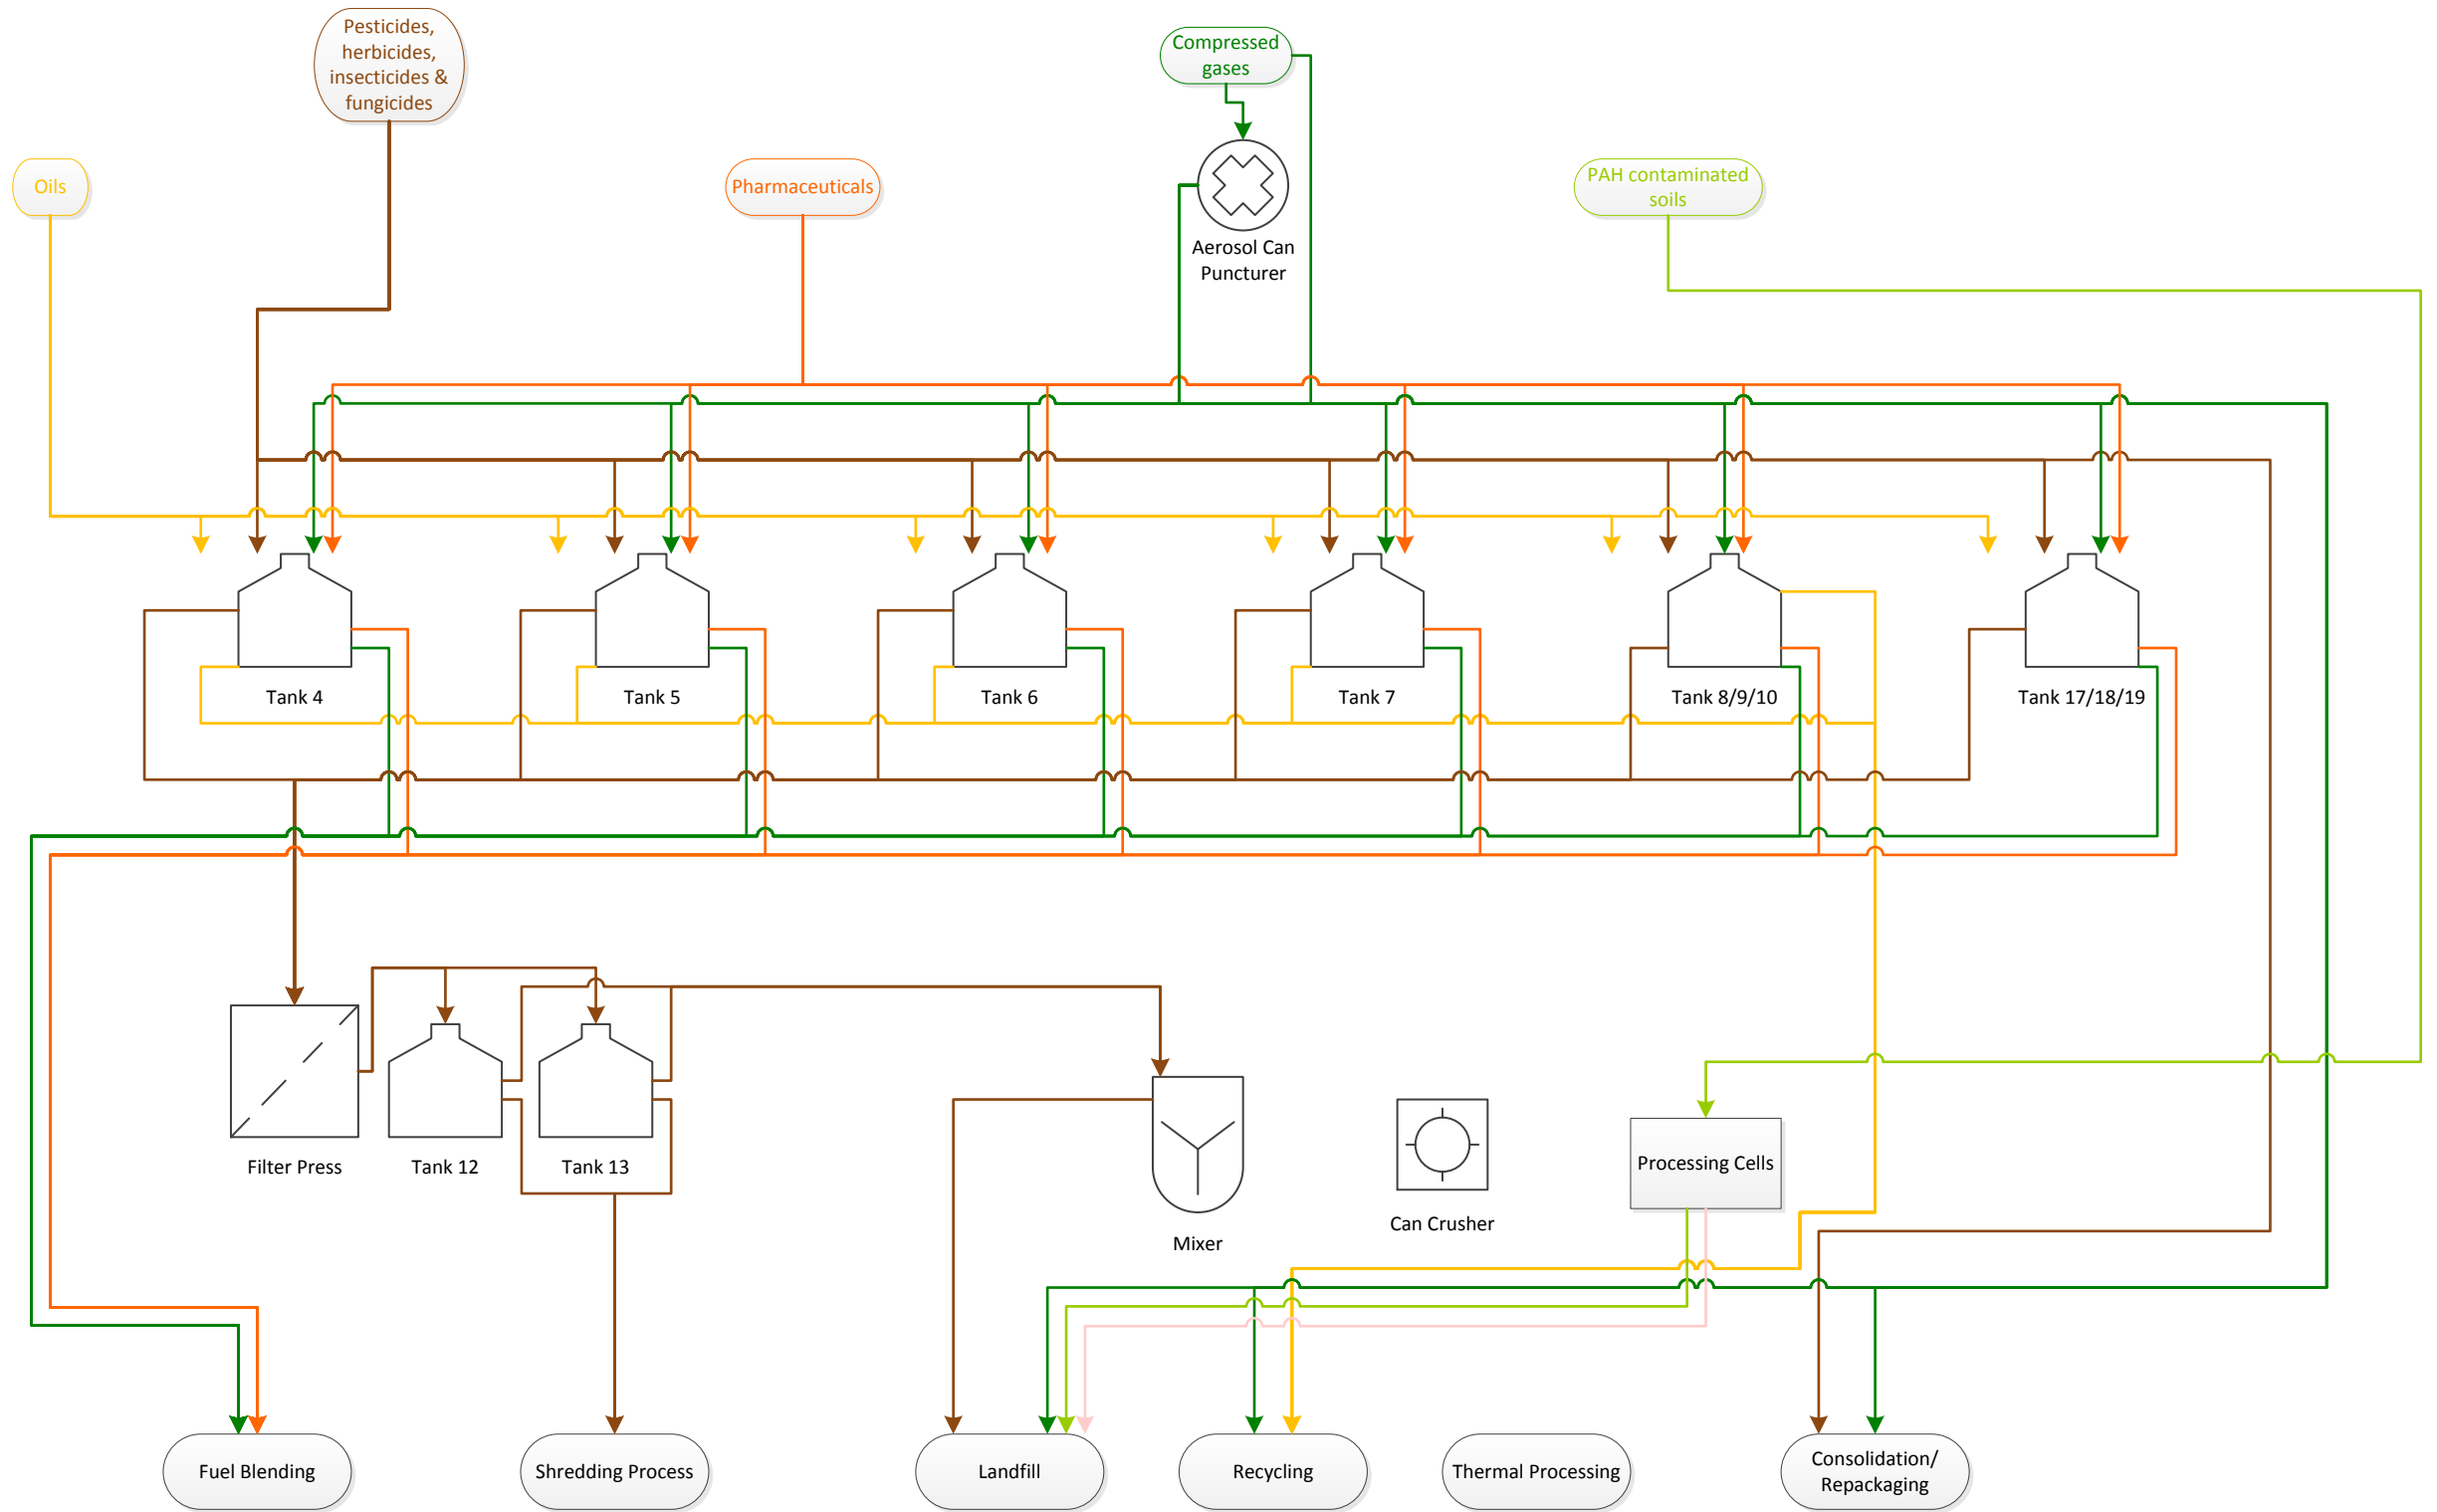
Pesticides, herbicides, insecticides & fungicides

Compressed gases

Oils

Pharmaceuticals

Aerosol Can Puncturer

PAH contaminated soils

Tank 4

Tank 5

Tank 6

Tank 7

Tank 8/9/10

Tank 17/18/19

Filter Press

Tank 12

Tank 13

Mixer

Can Crusher

Processing Cells

Fuel Blending

Shredding Process

Landfill

Recycling

Thermal Processing

Consolidation/ Repackaging